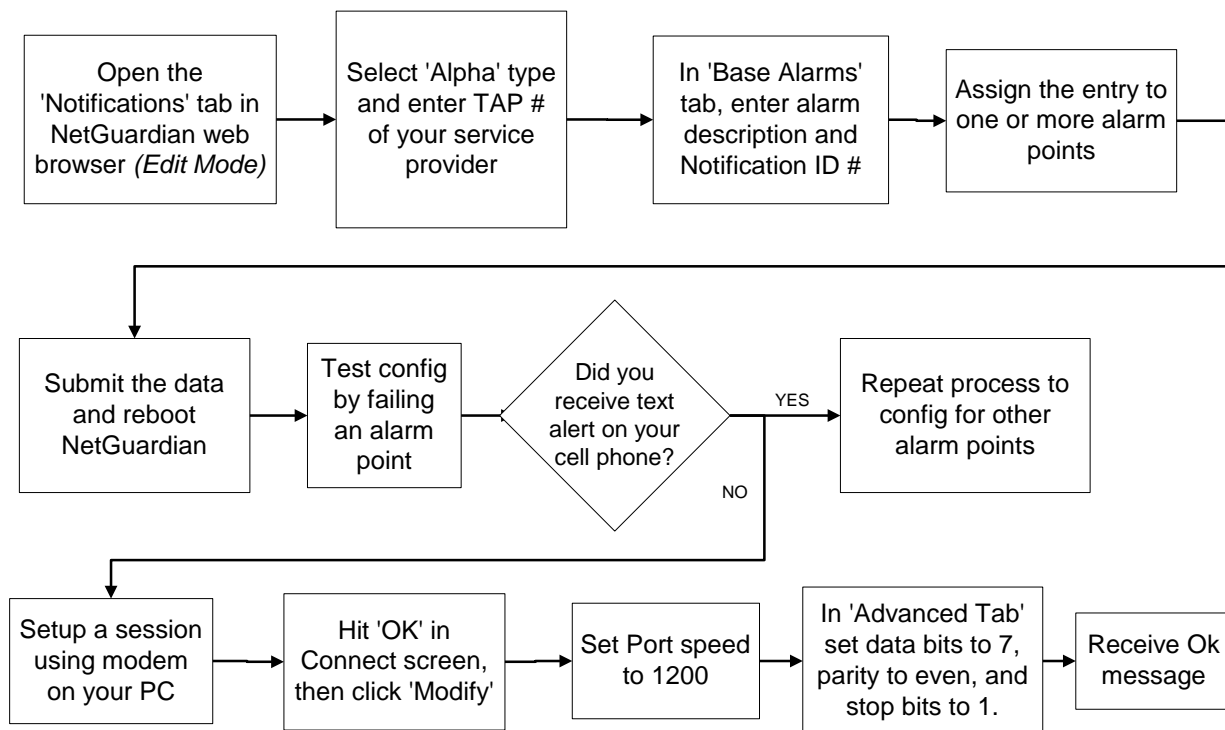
Open the 'Notifications' tab in NetGuardian web browser *(Edit Mode)*

Select 'Alpha' type and enter TAP # of your service provider

In 'Base Alarms' tab, enter alarm description and Notification ID #

Assign the entry to one or more alarm points

Submit the data and reboot NetGuardian

Test config by failing an alarm point

Did you receive text alert on your cell phone?

YES

Repeat process to config for other alarm points

NO

Setup a session using modem on your PC

Hit 'OK' in Connect screen, then click 'Modify'

Set Port speed to 1200

In 'Advanced Tab' set data bits to 7, parity to even, and stop bits to 1.

Receive Ok message